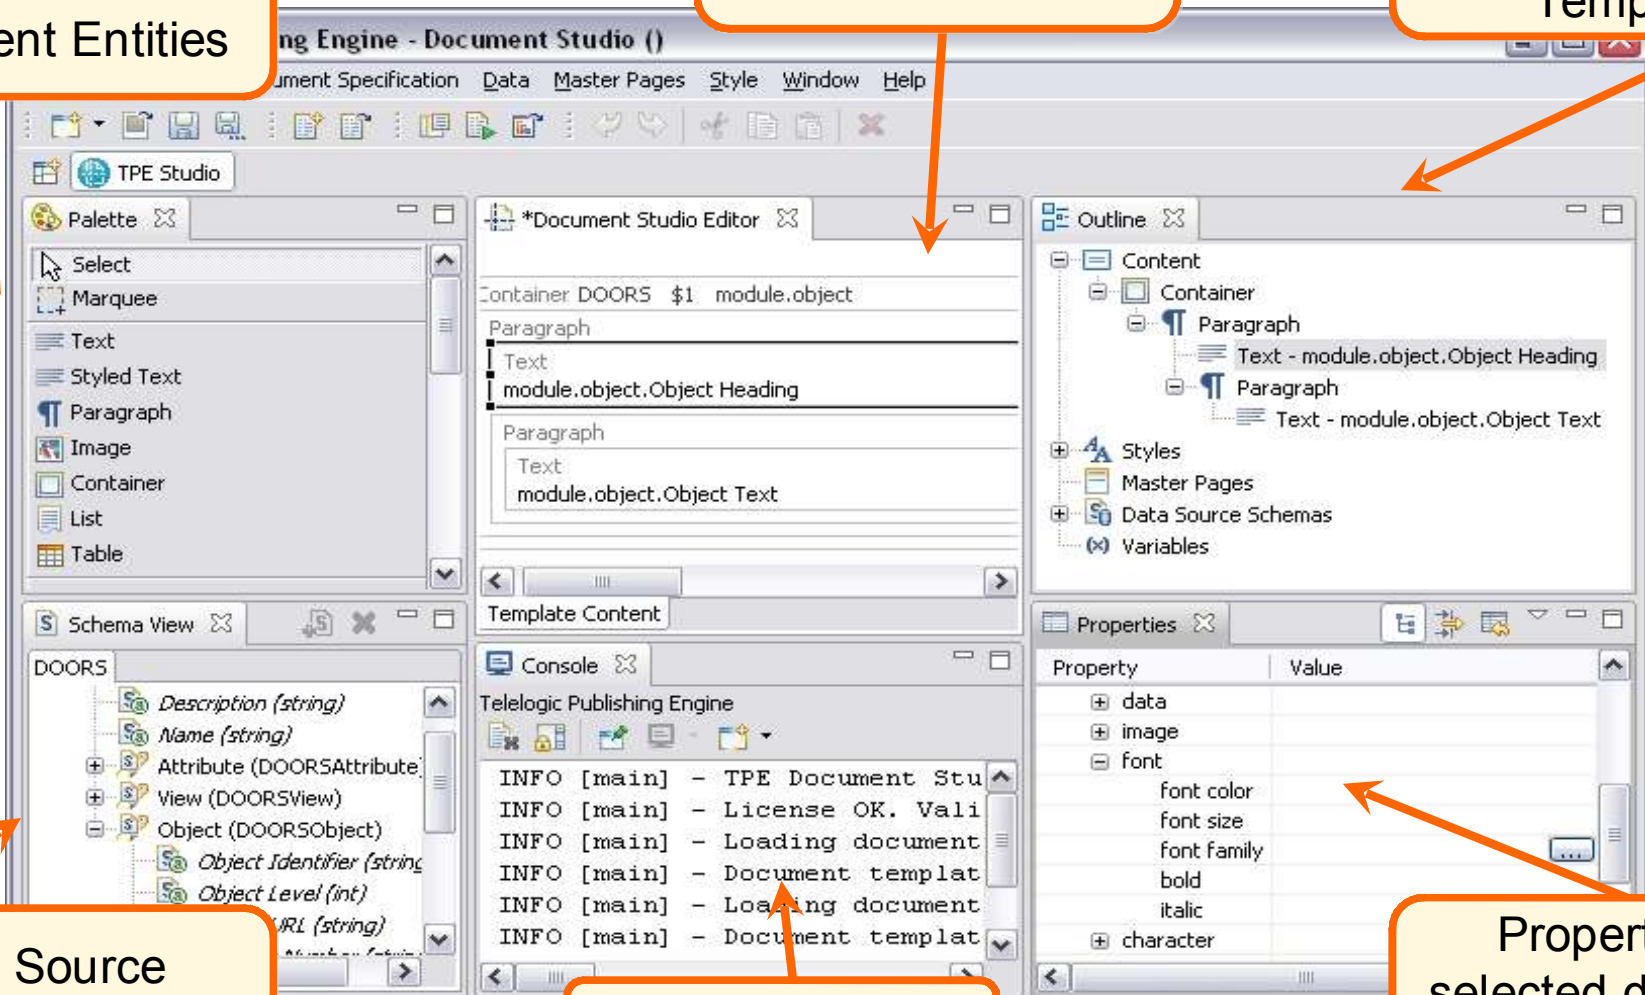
ent Entities

Temp

ng Engine - Document Studio ()

ument Specification Data Master Pages Style Window Help

TPE Studio

Palette

Select
Marquee
Text
Styled Text
Paragraph
Image
Container
List
Table

*Document Studio Editor

Container DOORS $1 module.object
Paragraph
Text
module.object.Object Heading
Paragraph
Text
module.object.Object Text

Template Content

Outline

Content
Container
Paragraph
Text - module.object.Object Heading
Paragraph
Text - module.object.Object Text
Styles
Master Pages
Data Source Schemas
Variables

Schema View

DOORS
Description (string)
Name (string)
Attribute (DOORSAttribute)
View (DOORSView)
Object (DOORSObject)
Object Identifier (string
Object Level (int)
URL (string)

Console

Telelogic Publishing Engine

INFO [main] - TPE Document Stu
INFO [main] - License OK. Vali
INFO [main] - Loading document
INFO [main] - Document templat
INFO [main] - Loading document
INFO [main] - Document templat

Properties

| Property | Value |
|---|---|
| data | |
| image | |
| font | |
| font color | |
| font size | |
| font family | ... |
| bold | |
| italic | |
| character | |

Source

Propert
selected d